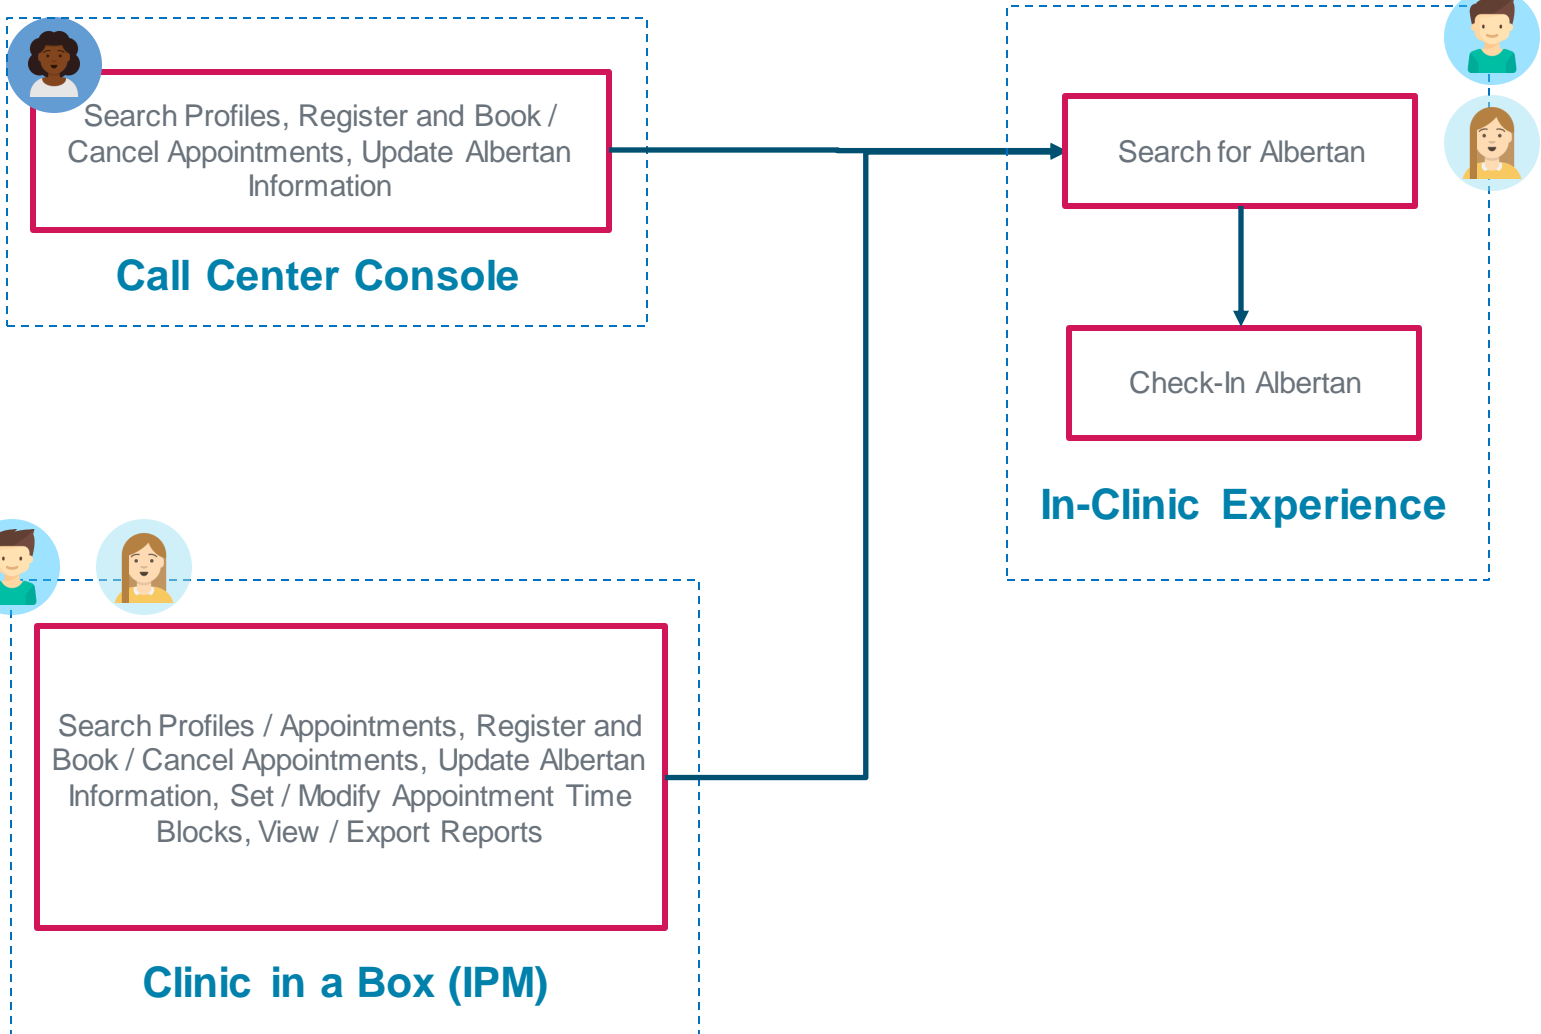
Search Profiles, Register and Book / Cancel Appointments, Update Albertan Information

Call Center Console

Search for Albertan

Check-In Albertan

In-Clinic Experience

Search Profiles / Appointments, Register and Book / Cancel Appointments, Update Albertan Information, Set / Modify Appointment Time Blocks, View / Export Reports

Clinic in a Box (IPM)